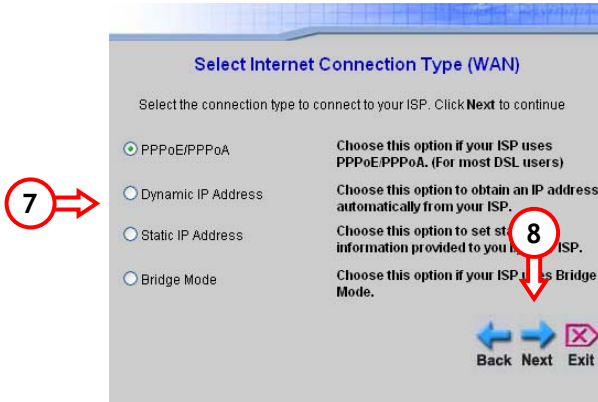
Select Internet Connection Type (WAN)

Select the connection type to connect to your ISP. Click Next to continue

PPPoE/PPPoA

Choose this option if your ISP uses PPPoE/PPPoA. (For most DSL users)

7

Dynamic IP Address

Choose this option to obtain an IP address automatically from your ISP.

Static IP Address

Choose this option to set st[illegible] information provided to you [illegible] ISP.

8

Bridge Mode

Choose this option if your ISP u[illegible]s Bridge Mode.

Back Next Exit